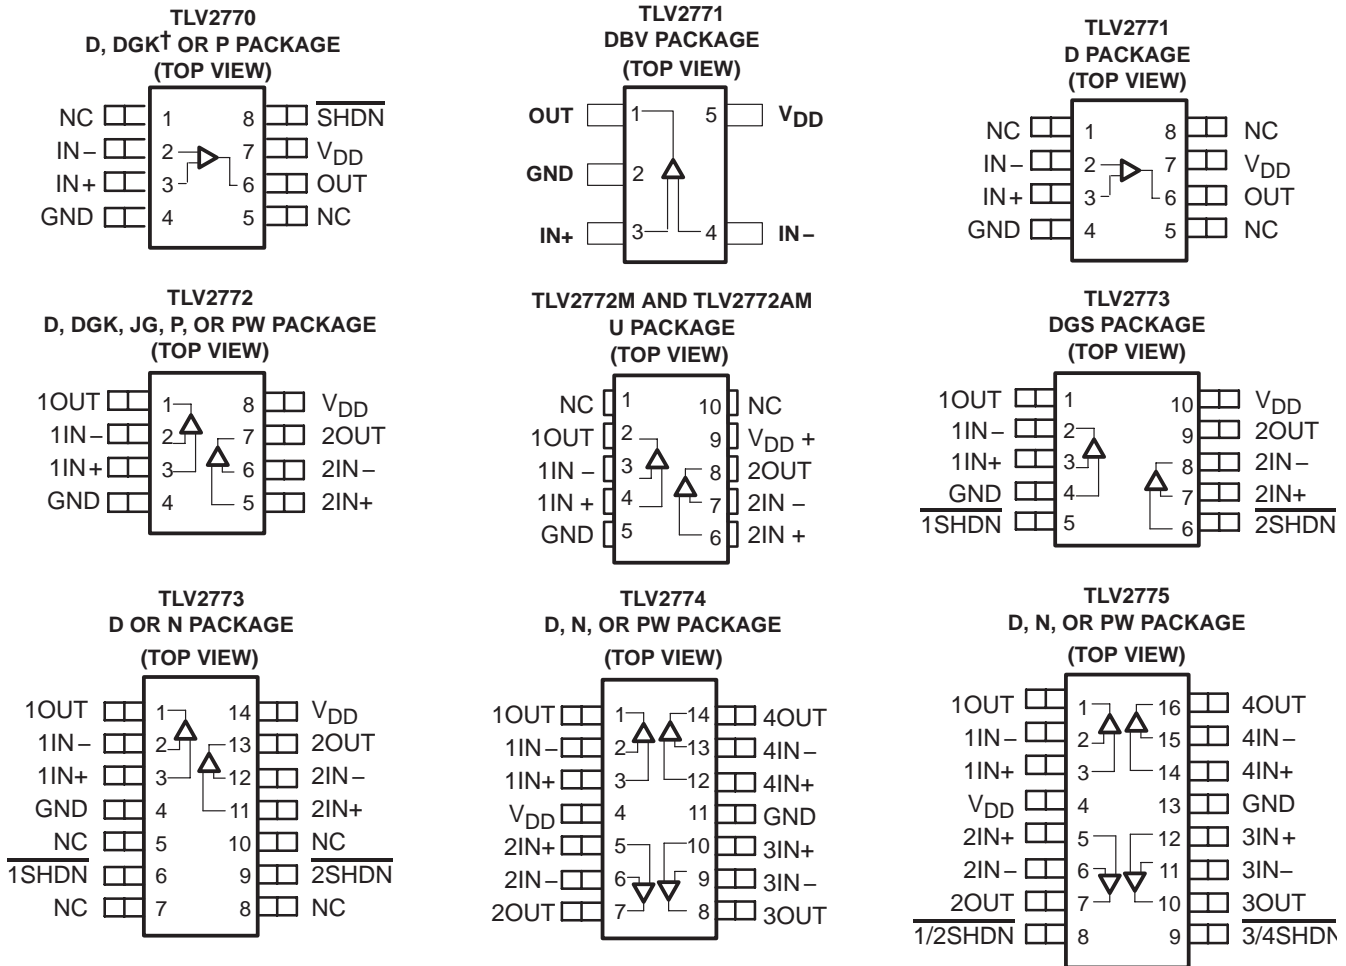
TLV2770
D, DGK† OR P PACKAGE
(TOP VIEW)

| | | | |
|---|---|---|---|
| NC | 1 | 8 | $\overline{SHDN}$ |
| IN – | 2 | 7 | $V_{DD}$ |
| IN + | 3 | 6 | OUT |
| GND | 4 | 5 | NC |

TLV2771
DBV PACKAGE
(TOP VIEW)

| | | | |
|---|---|---|---|
| OUT | 1 | 5 | $V_{DD}$ |
| GND | 2 | | |
| IN+ | 3 | 4 | IN – |

TLV2771
D PACKAGE
(TOP VIEW)

| | | | |
|---|---|---|---|
| NC | 1 | 8 | NC |
| IN – | 2 | 7 | $V_{DD}$ |
| IN + | 3 | 6 | OUT |
| GND | 4 | 5 | NC |

TLV2772
D, DGK, JG, P, OR PW PACKAGE
(TOP VIEW)

| | | | |
|---|---|---|---|
| 1OUT | 1 | 8 | $V_{DD}$ |
| 1IN – | 2 | 7 | 2OUT |
| 1IN + | 3 | 6 | 2IN – |
| GND | 4 | 5 | 2IN+ |

TLV2772M AND TLV2772AM
U PACKAGE
(TOP VIEW)

| | | | |
|---|---|---|---|
| NC | 1 | 10 | NC |
| 1OUT | 2 | 9 | $V_{DD}$ + |
| 1IN – | 3 | 8 | 2OUT |
| 1IN + | 4 | 7 | 2IN – |
| GND | 5 | 6 | 2IN + |

TLV2773
DGS PACKAGE
(TOP VIEW)

| | | | |
|---|---|---|---|
| 1OUT | 1 | 10 | $V_{DD}$ |
| 1IN – | 2 | 9 | 2OUT |
| 1IN+ | 3 | 8 | 2IN – |
| GND | 4 | 7 | 2IN+ |
| $\overline{1SHDN}$ | 5 | 6 | $\overline{2SHDN}$ |

TLV2773
D OR N PACKAGE
(TOP VIEW)

| | | | |
|---|---|---|---|
| 1OUT | 1 | 14 | $V_{DD}$ |
| 1IN – | 2 | 13 | 2OUT |
| 1IN+ | 3 | 12 | 2IN – |
| GND | 4 | 11 | 2IN+ |
| NC | 5 | 10 | NC |
| $\overline{1SHDN}$ | 6 | 9 | $\overline{2SHDN}$ |
| NC | 7 | 8 | NC |

TLV2774
D, N, OR PW PACKAGE
(TOP VIEW)

| | | | |
|---|---|---|---|
| 1OUT | 1 | 14 | 4OUT |
| 1IN – | 2 | 13 | 4IN – |
| 1IN+ | 3 | 12 | 4IN+ |
| $V_{DD}$ | 4 | 11 | GND |
| 2IN+ | 5 | 10 | 3IN+ |
| 2IN – | 6 | 9 | 3IN – |
| 2OUT | 7 | 8 | 3OUT |

TLV2775
D, N, OR PW PACKAGE
(TOP VIEW)

| | | | |
|---|---|---|---|
| 1OUT | 1 | 16 | 4OUT |
| 1IN – | 2 | 15 | 4IN – |
| 1IN+ | 3 | 14 | 4IN+ |
| $V_{DD}$ | 4 | 13 | GND |
| 2IN+ | 5 | 12 | 3IN + |
| 2IN – | 6 | 11 | 3IN– |
| 2OUT | 7 | 10 | 3OUT |
| $\overline{1/2SHDN}$ | 8 | 9 | $\overline{3/4SHDN}$ |